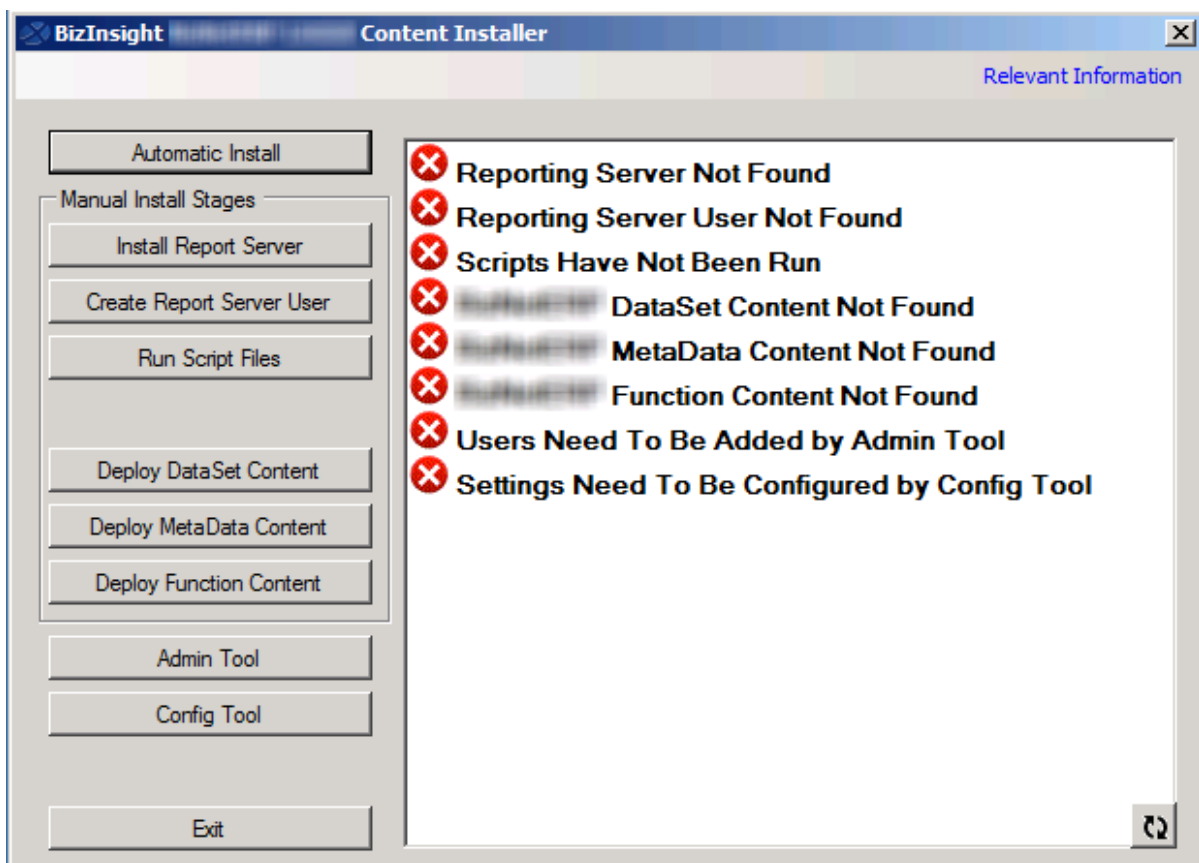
BizInsight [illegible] Content Installer

Relevant Information

Automatic Install

Manual Install Stages

Install Report Server

Create Report Server User

Run Script Files

Deploy DataSet Content

Deploy MetaData Content

Deploy Function Content

Admin Tool

Config Tool

Exit

Reporting Server Not Found

Reporting Server User Not Found

Scripts Have Not Been Run

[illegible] DataSet Content Not Found

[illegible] MetaData Content Not Found

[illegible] Function Content Not Found

Users Need To Be Added by Admin Tool

Settings Need To Be Configured by Config Tool